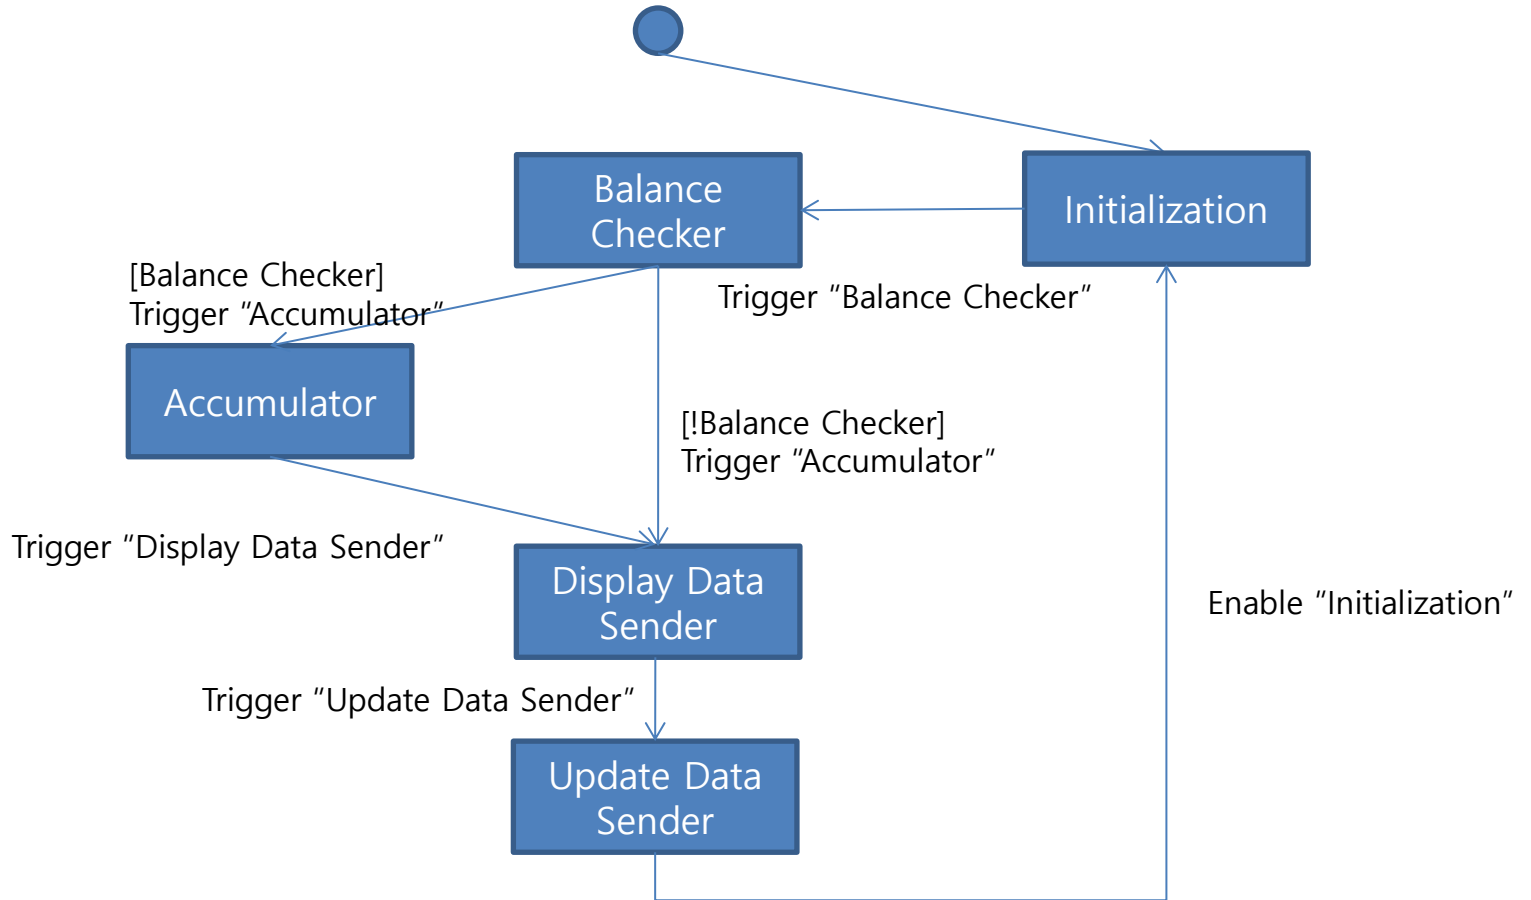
Balance Checker

Initialization

[Balance Checker]
Trigger “Accumulator”

Trigger “Balance Checker”

Accumulator

[!Balance Checker]
Trigger “Accumulator”

Trigger “Display Data Sender”

Display Data Sender

Enable “Initialization”

Trigger “Update Data Sender”

Update Data Sender